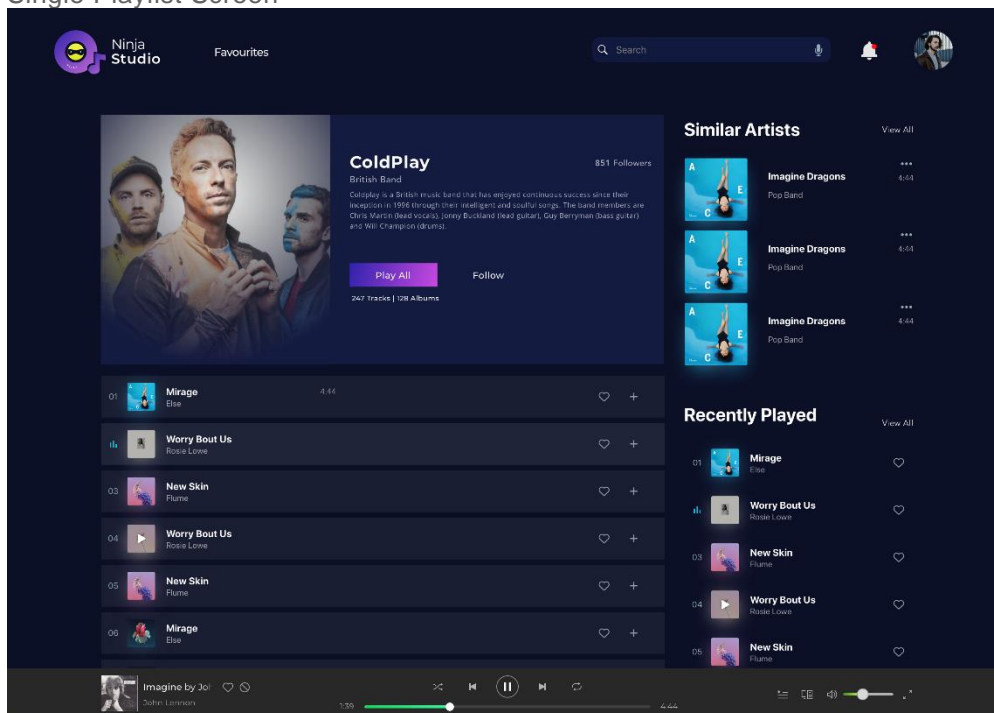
Single Playlist Screen

Ninja Studio

Favourites

Search

ColdPlay

851 Followers

British Band

Coldplay is a British music band that has enjoyed continuous success since their inception in 1996 through their intelligent and soulful songs. The band members are Chris Martin (lead vocals), Jonny Buckland (lead guitar), Guy Berryman (bass guitar) and Will Champion (drums).

Play All

Follow

247 Tracks | 128 Albums

01 Mirage Else 4:44

Worry Bout Us Rosie Lowe

03 New Skin Flume

04 Worry Bout Us Rosie Lowe

05 New Skin Flume

06 Mirage Else

Similar Artists

View All

Imagine Dragons Pop Band 4:44

Imagine Dragons Pop Band 4:44

Imagine Dragons Pop Band 4:44

Recently Played

View All

01 Mirage Else

Worry Bout Us Rosie Lowe

03 New Skin Flume

04 Worry Bout Us Rosie Lowe

05 New Skin Flume

Imagine by Jo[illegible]

John Lennon

3:39

4:44